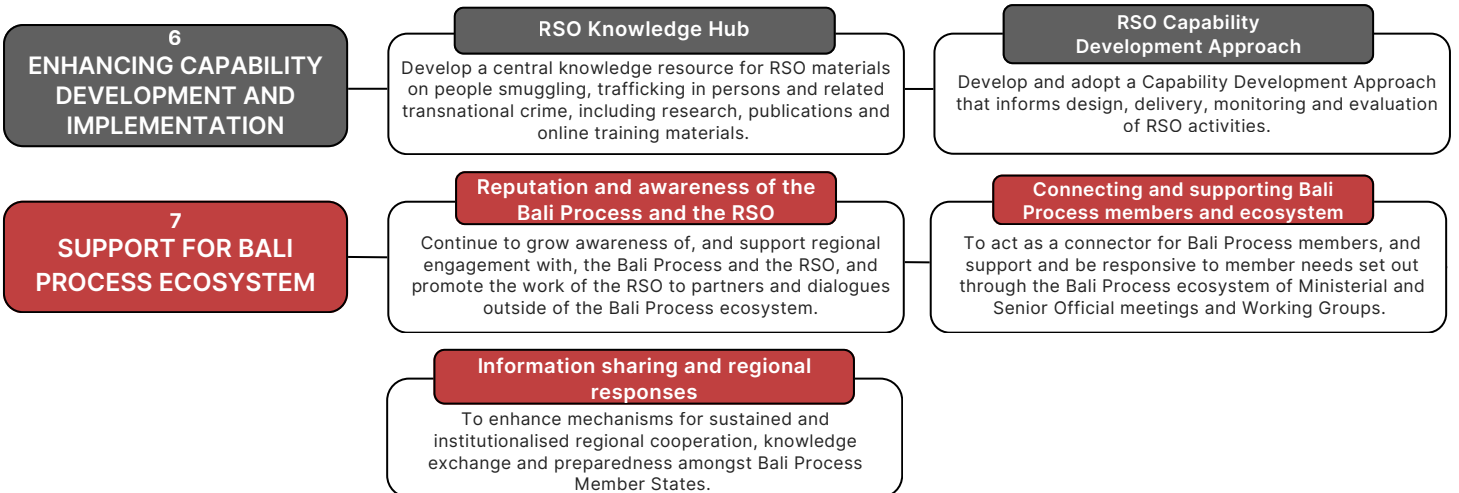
6
ENHANCING CAPABILITY DEVELOPMENT AND IMPLEMENTATION

RSO Knowledge Hub

Develop a central knowledge resource for RSO materials on people smuggling, trafficking in persons and related transnational crime, including research, publications and online training materials.

RSO Capability Development Approach

Develop and adopt a Capability Development Approach that informs design, delivery, monitoring and evaluation of RSO activities.

7
SUPPORT FOR BALI PROCESS ECOSYSTEM

Reputation and awareness of the Bali Process and the RSO

Continue to grow awareness of, and support regional engagement with, the Bali Process and the RSO, and promote the work of the RSO to partners and dialogues outside of the Bali Process ecosystem.

Connecting and supporting Bali Process members and ecosystem

To act as a connector for Bali Process members, and support and be responsive to member needs set out through the Bali Process ecosystem of Ministerial and Senior Official meetings and Working Groups.

Information sharing and regional responses

To enhance mechanisms for sustained and institutionalised regional cooperation, knowledge exchange and preparedness amongst Bali Process Member States.